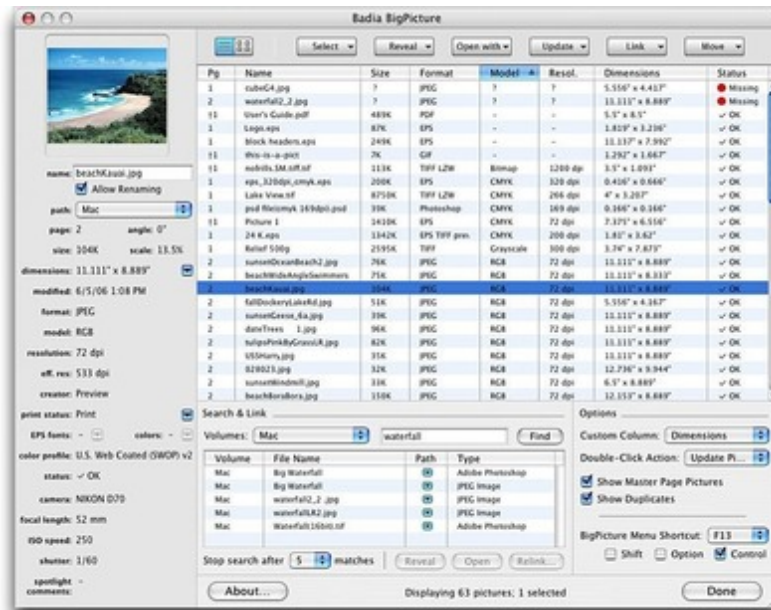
Badia BigPicture

Select Reveal Open with Update Link Move

| Pg | Name | Size | Format | Model | Resol. | Dimensions | Status |
|---|---|---|---|---|---|---|---|
| 1 | cubeG4.jpg | ? | JPEG | ? | ? | 5.556" x 4.417" | Missing |
| 2 | waterfall2_2.jpg | ? | JPEG | ? | ? | 11.111" x 8.889" | Missing |
| ±1 | User's Guide.pdf | 489K | PDF | - | - | 5.5" x 8.5" | OK |
| 1 | Logo.eps | 87K | EPS | - | - | 1.819" x 3.236" | OK |
| 1 | block-headers.eps | 249K | EPS | - | - | 11.137" x 7.992" | OK |
| ±1 | this-is-a-pict | 7K | GIF | - | - | 1.292" x 1.667" | OK |
| ±1 | nubills.1M.tiff.tif | 113K | TIFF LZW | Bitmap | 1200 dpi | 3.5" x 1.093" | OK |
| 1 | eps_320dpi_cmyk.eps | 200K | EPS | CMYK | 320 dpi | 0.416" x 0.666" | OK |
| 1 | Lake View.tif | 8750K | TIFF LZW | CMYK | 266 dpi | 4" x 3.207" | OK |
| 1 | psd filecmyk 169dpi.psd | 39K | Photoshop | CMYK | 169 dpi | 0.166" x 0.166" | OK |
| ±1 | Picture 1 | 1410K | EPS | CMYK | 72 dpi | 7.375" x 6.516" | OK |
| 1 | 24 K.eps | 1342K | EPS TIFF prev. | CMYK | 200 dpi | 1.83" x 3.62" | OK |
| 1 | Relief 500g | 2595K | TIFF | Grayscale | 300 dpi | 3.74" x 7.873" | OK |
| 2 | sunsetOceanBeach2.jpg | 76K | JPEG | RGB | 72 dpi | 11.111" x 8.889" | OK |
| 2 | beachWideAngleSwimmers | 75K | JPEG | RGB | 72 dpi | 11.111" x 8.333" | OK |
| 2 | beachKauai.jpg | 104K | JPEG | RGB | 72 dpi | 11.111" x 8.889" | OK |
| 2 | fallDockeryLakeRd.jpg | 51K | JPEG | RGB | 72 dpi | 5.556" x 4.167" | OK |
| 2 | sunsetGeese_6a.jpg | 29K | JPEG | RGB | 72 dpi | 11.111" x 8.889" | OK |
| 2 | dateTrees 1.jpg | 96K | JPEG | RGB | 72 dpi | 11.111" x 8.889" | OK |
| 2 | tulipsPinkByGrassLR.jpg | 82K | JPEG | RGB | 72 dpi | 11.111" x 8.889" | OK |
| 2 | USSHarry.jpg | 35K | JPEG | RGB | 72 dpi | 11.111" x 8.889" | OK |
| 2 | 029023.jpg | 32K | JPEG | RGB | 72 dpi | 12.736" x 9.944" | OK |
| 2 | sunsetWindmill.jpg | 33K | JPEG | RGB | 72 dpi | 6.5" x 8.889" | OK |
| 2 | beachBoraBora.jpg | 150K | JPEG | RGB | 72 dpi | 12.153" x 8.889" | OK |

name: beachKauai.jpg
Allow Renaming
path: Mac
page: 2 angle: 0°
size: 104K scale: 13.5%
dimensions: 11.111" x 8.889"
modified: 6/5/06 1:08 PM
format: JPEG
model: RGB
resolution: 72 dpi
eff. res: 533 dpi
creator: Preview
print status: Print
EPS fonts: - colors: -
color profile: U.S. Web Coated (SWOP) v2
status: OK
camera: NIKON D70
focal length: 52 mm
ISO speed: 250
shutter: 1/60
spotlight comments: -

Search & Link
Volumes: Mac waterfall Find

| Volume | File Name | Path | Type |
|---|---|---|---|
| Mac | Big Waterfall | | Adobe Photoshop |
| Mac | Big Waterfall | | JPEG Image |
| Mac | waterfall2_2.jpg | | JPEG Image |
| Mac | waterfallLR2.jpg | | JPEG Image |
| Mac | Waterfall16bit.tif | | Adobe Photoshop |

Stop search after 5 matches Reveal Open Relink...

Options
Custom Column: Dimensions
Double-Click Action: Update Pi...
Show Master Page Pictures
Show Duplicates
BigPicture Menu Shortcut: F13
Shift Option Control

About...
Displaying 63 pictures; 1 selected
Done